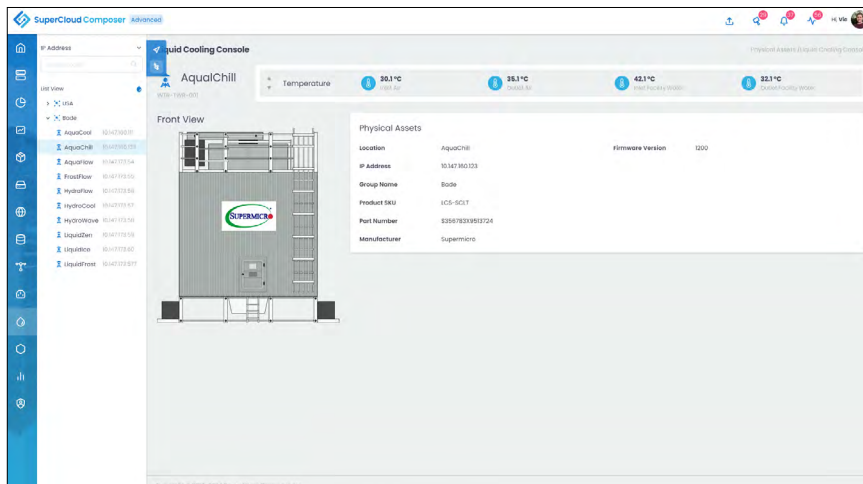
SuperCloud Composer Advanced

Hi, Vie

IP Address

List View

USA

Bade

AquaCool 10.147.160.131

AquaChill 10.147.160.133

AquaFlow 10.147.173.54

FrostFlow 10.147.173.55

HydraFlow 10.147.173.56

HydroCool 10.147.173.57

HydroWave 10.147.173.58

LiquidZen 10.147.173.59

Liquidice 10.147.173.60

LiquidFrost 10.147.173.577

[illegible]uid Cooling Console

Physical Assets / Liquid Cooling Console

AquaChill

Temperature

30.1°C Inlet Air

35.1°C Outlet Air

42.1°C Inlet Facility Water

32.1°C Outlet Facility Water

Front View

SUPERMICRO

Physical Assets

Location AquaChill

IP Address 10.147.160.133

Group Name Bade

Product SKU LCS-SCLT

Part Number S356783X9513724

Manufacturer Supermicro

Firmware Version 1200